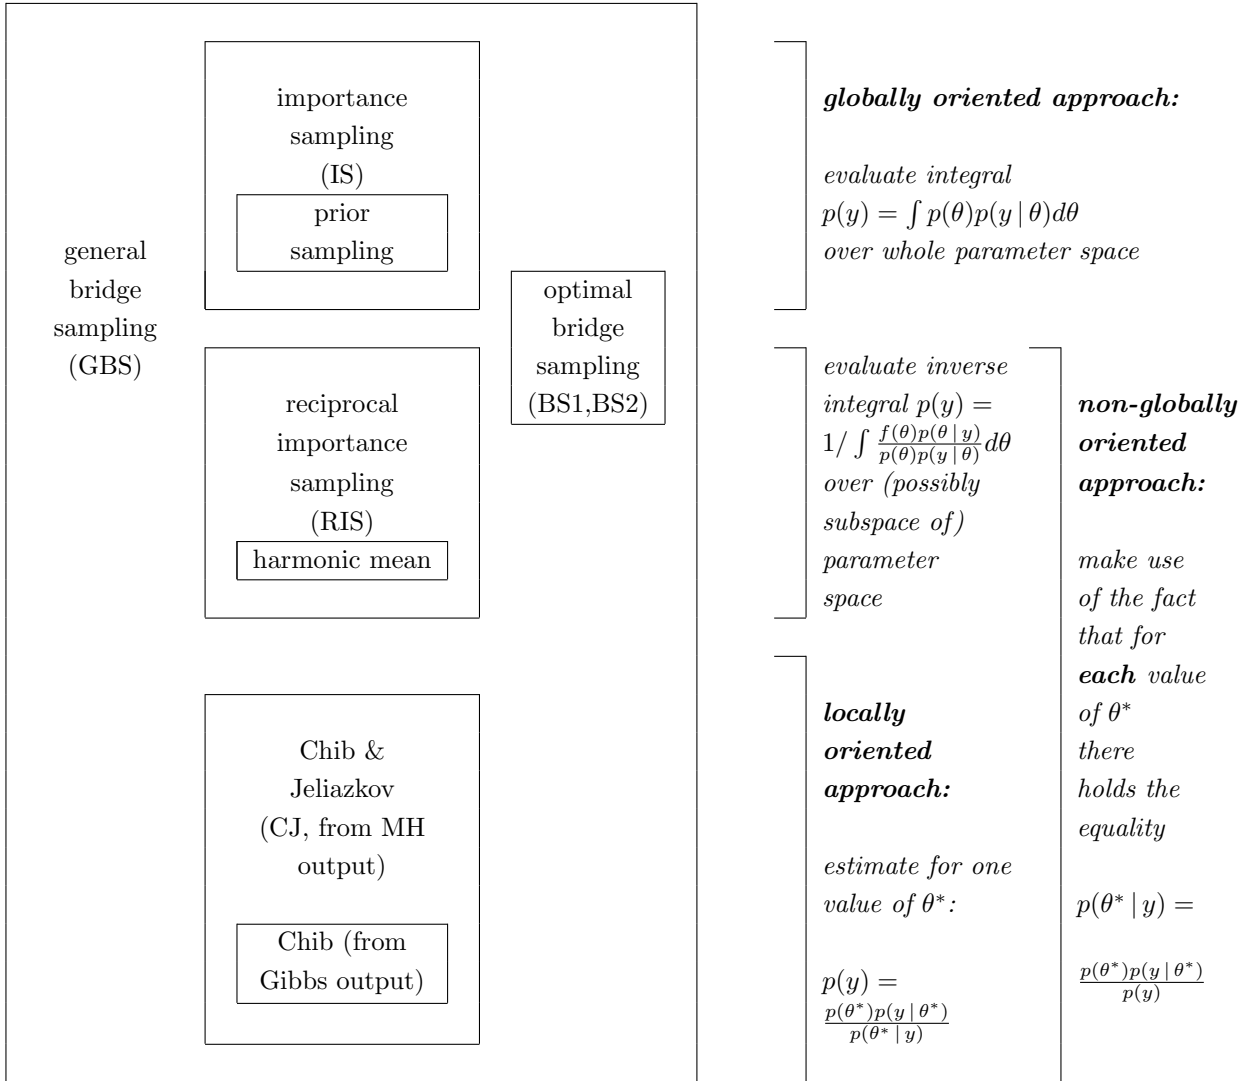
general bridge sampling (GBS)

importance sampling (IS)

prior sampling

reciprocal importance sampling (RIS)

harmonic mean

Chib & Jeliazkov (CJ, from MH output)

Chib (from Gibbs output)

optimal bridge sampling (BS1,BS2)

*globally oriented approach:*

*evaluate integral* $p(y) = \int p(\theta)p(y \mid \theta)d\theta$ *over whole parameter space*

*evaluate inverse integral* $p(y) = 1/\int \frac{f(\theta)p(\theta \mid y)}{p(\theta)p(y \mid \theta)}d\theta$ *over (possibly subspace of) parameter space*

*locally oriented approach:*

*estimate for one value of* $\theta^*$*:*

$p(y) = \frac{p(\theta^*)p(y \mid \theta^*)}{p(\theta^* \mid y)}$

*non-globally oriented approach:*

*make use of the fact that for* ***each*** *value of* $\theta^*$ *there holds the equality*

$p(\theta^* \mid y) = \frac{p(\theta^*)p(y \mid \theta^*)}{p(y)}$